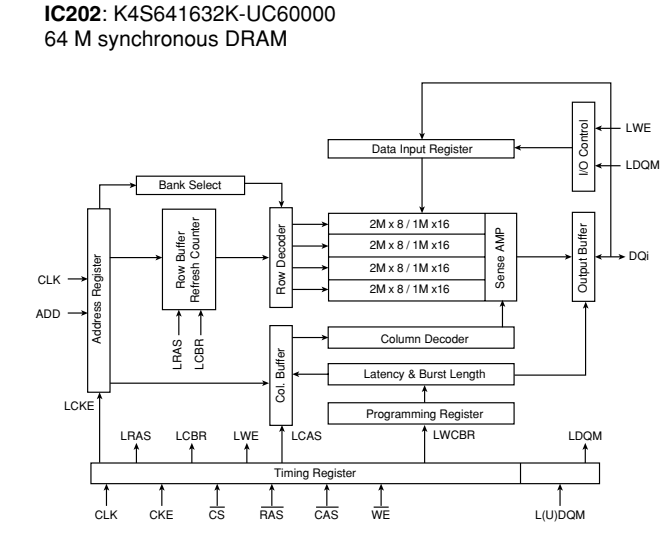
**IC202**: K4S641632K-UC60000
64 M synchronous DRAM

Data Input Register

I/O Control

LWE

LDQM

Bank Select

Address Register

Row Buffer Refresh Counter

Row Decoder

2M x 8 / 1M x16

2M x 8 / 1M x16

2M x 8 / 1M x16

2M x 8 / 1M x16

Sense AMP

Output Buffer

DQi

CLK

ADD

LRAS

LCBR

Col. Buffer

Column Decoder

Latency & Burst Length

Programming Register

LCKE

LRAS

LCBR

LWE

LCAS

LWCBR

LDQM

Timing Register

CLK

CKE

$\overline{CS}$

$\overline{RAS}$

$\overline{CAS}$

$\overline{WE}$

L(U)DQM